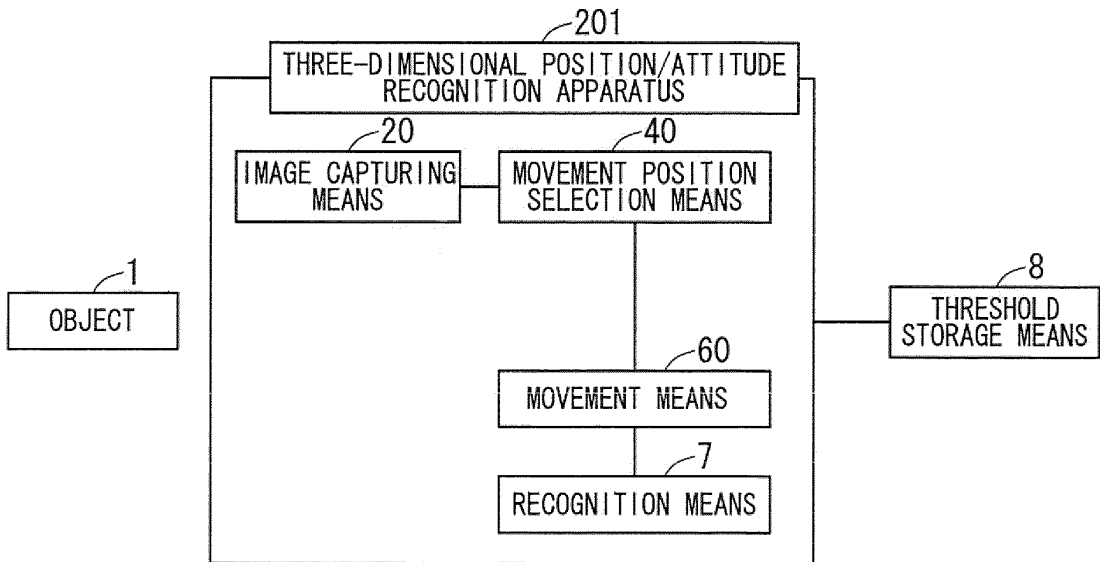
201
THREE-DIMENSIONAL POSITION/ATTITUDE RECOGNITION APPARATUS

20
IMAGE CAPTURING MEANS

40
MOVEMENT POSITION SELECTION MEANS

1
OBJECT

8
THRESHOLD STORAGE MEANS

60
MOVEMENT MEANS

7
RECOGNITION MEANS